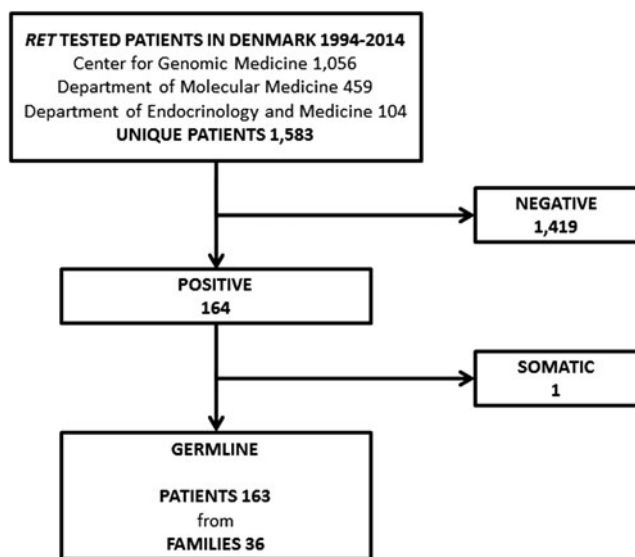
RET TESTED PATIENTS IN DENMARK 1994-2014
Center for Genomic Medicine 1,056
Department of Molecular Medicine 459
Department of Endocrinology and Medicine 104
UNIQUE PATIENTS 1,583

NEGATIVE
1,419

POSITIVE
164

SOMATIC
1

GERMLINE

PATIENTS 163
from
FAMILIES 36